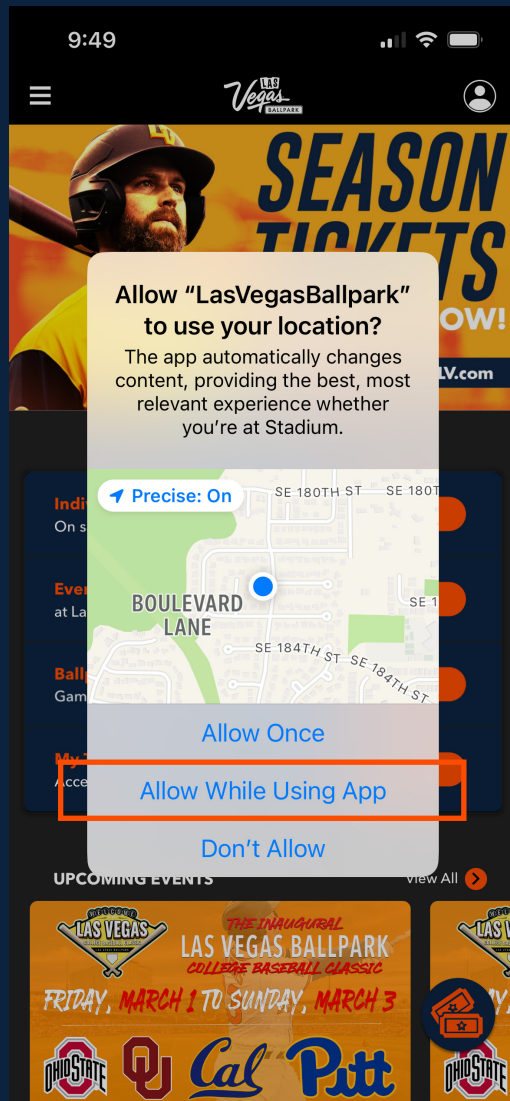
9:49

LAS Vegas BALLPARK

SEASON TICKETS

OW!

LV.com

Allow “LasVegasBallpark” to use your location?

The app automatically changes content, providing the best, most relevant experience whether you're at Stadium.

Precise: On

SE 180TH ST SE 180T

BOULEVARD LANE

SE 1

SE 184TH ST SE 184TH ST

Allow Once

Allow While Using App

Don't Allow

Indi
On s

Ever
at La

Ball
Gam

My T
Acce

UPCOMING EVENTS

View All

WELCOME LAS VEGAS

THE INAUGURAL

LAS VEGAS BALLPARK

COLLEGE BASEBALL CLASSIC

FRIDAY, MARCH 1 TO SUNDAY, MARCH 3

OHIO STATE OU Cal Pitt

LAS VEGAS

OHIO STATE